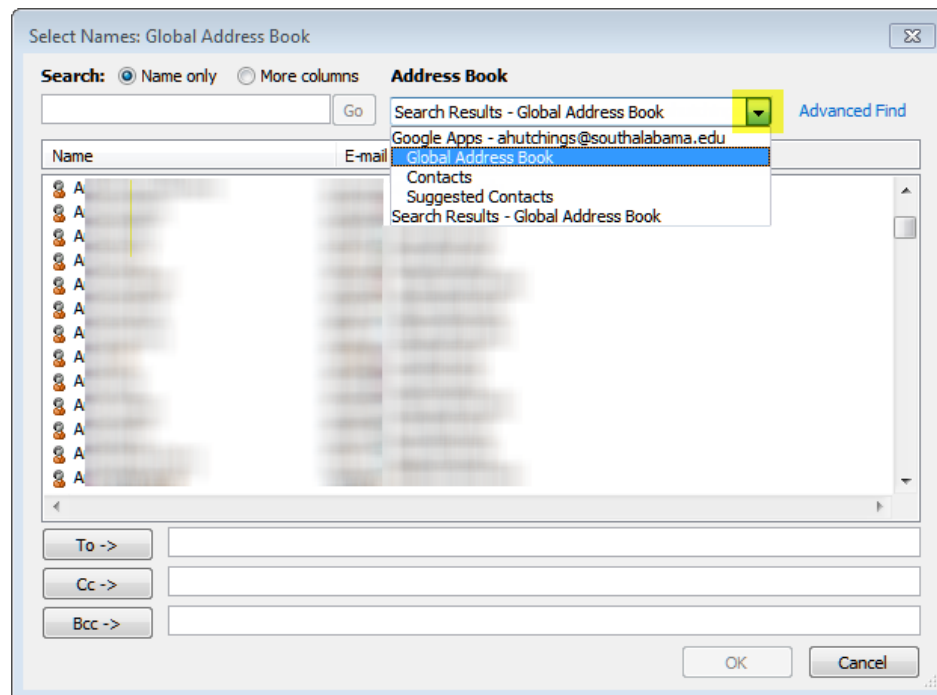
Select Names: Global Address Book

Search: Name only More columns

Address Book

Go

Search Results - Global Address Book

Advanced Find

Google Apps - ahutchings@southalabama.edu
Global Address Book
Contacts
Suggested Contacts
Search Results - Global Address Book

Name

E-mail

A
A
A
A
A
A
A
A
A
A
A
A
A

To ->

Cc ->

Bcc ->

OK

Cancel